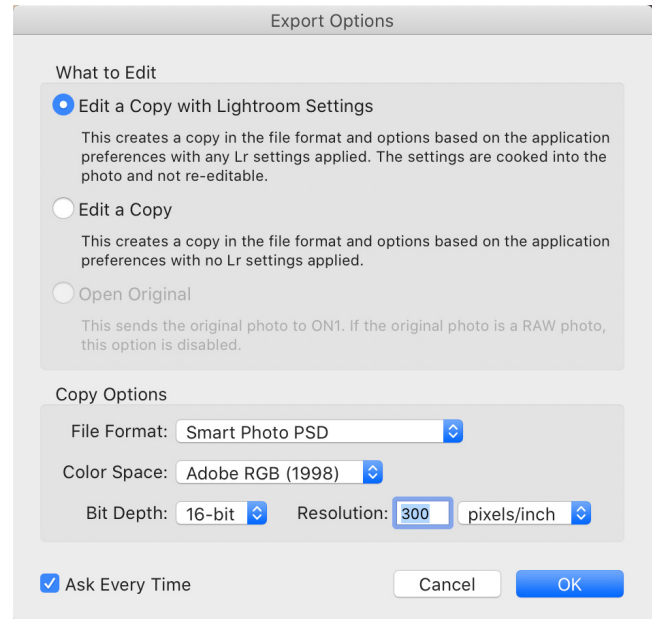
Export Options

What to Edit

Edit a Copy with Lightroom Settings

This creates a copy in the file format and options based on the application preferences with any Lr settings applied. The settings are cooked into the photo and not re-editable.

Edit a Copy

This creates a copy in the file format and options based on the application preferences with no Lr settings applied.

Open Original

This sends the original photo to ON1. If the original photo is a RAW photo, this option is disabled.

Copy Options

File Format: Smart Photo PSD

Color Space: Adobe RGB (1998)

Bit Depth: 16-bit Resolution: 300 pixels/inch

Ask Every Time Cancel OK